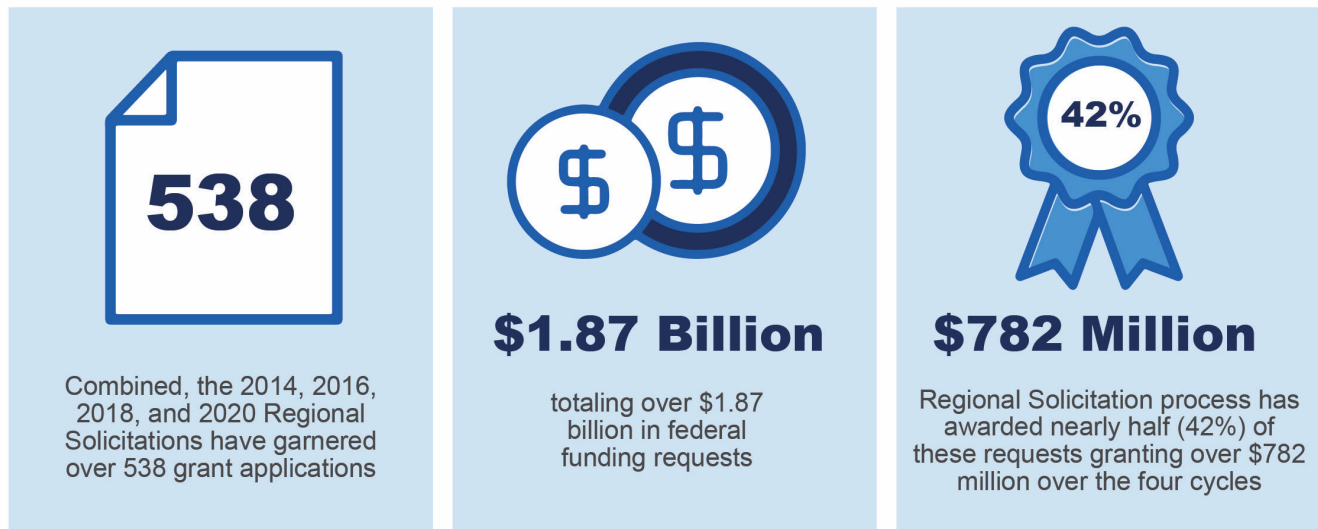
538

Combined, the 2014, 2016, 2018, and 2020 Regional Solicitations have garnered over 538 grant applications

$ $

\$1.87 Billion

totaling over \$1.87 billion in federal funding requests

42%

\$782 Million

Regional Solicitation process has awarded nearly half (42%) of these requests granting over \$782 million over the four cycles